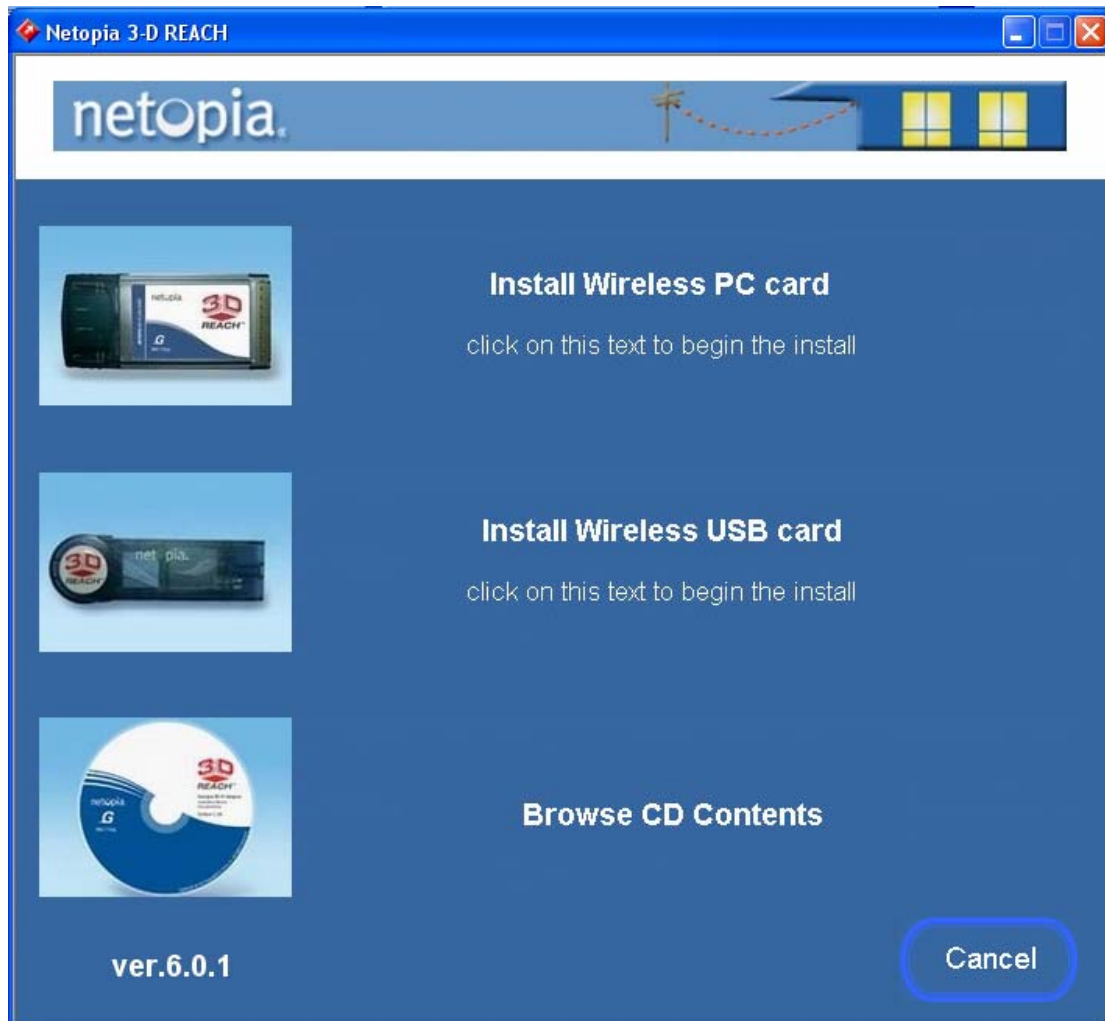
Netopia 3-D REACH

netopia.

netopia 3D REACH G

Install Wireless PC card

click on this text to begin the install

3D REACH net pia.

Install Wireless USB card

click on this text to begin the install

netopia G 3D REACH

Browse CD Contents

ver.6.0.1

Cancel